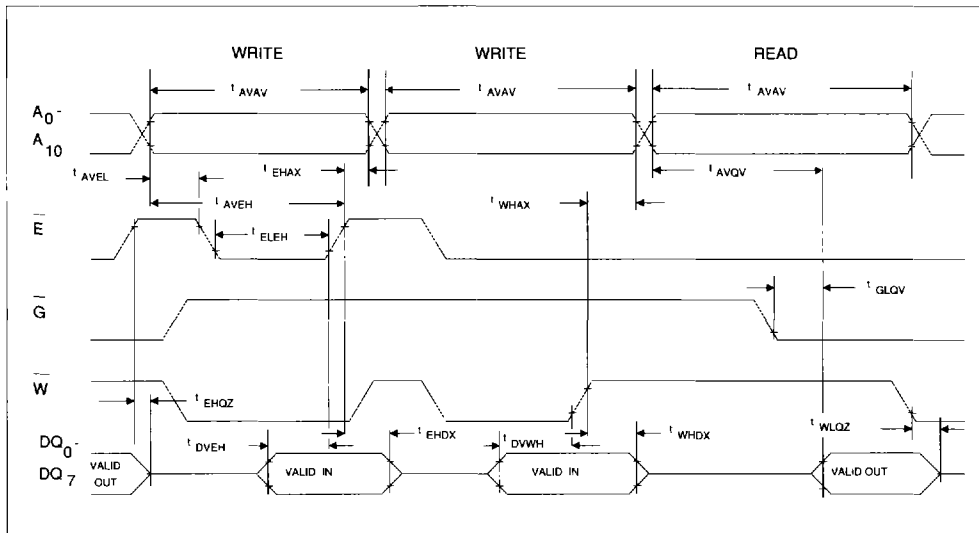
WRITE

WRITE

READ

$t_{AVAV}$

$t_{AVAV}$

$t_{AVAV}$

$A_0$ -

$A_{10}$

$t_{EHAX}$

$t_{AVEL}$

$t_{AVQV}$

$t_{AVEH}$

$t_{WHAX}$

$\overline{E}$

$t_{ELEH}$

$\overline{G}$

$t_{GLQV}$

$\overline{W}$

$t_{EHQZ}$

$DQ_0$ -

$DQ_7$

$t_{DVEH}$

$t_{EHDX}$

$t_{DVWH}$

$t_{WHDX}$

$t_{WLQZ}$

VALID OUT

VALID IN

VALID IN

VALID OUT